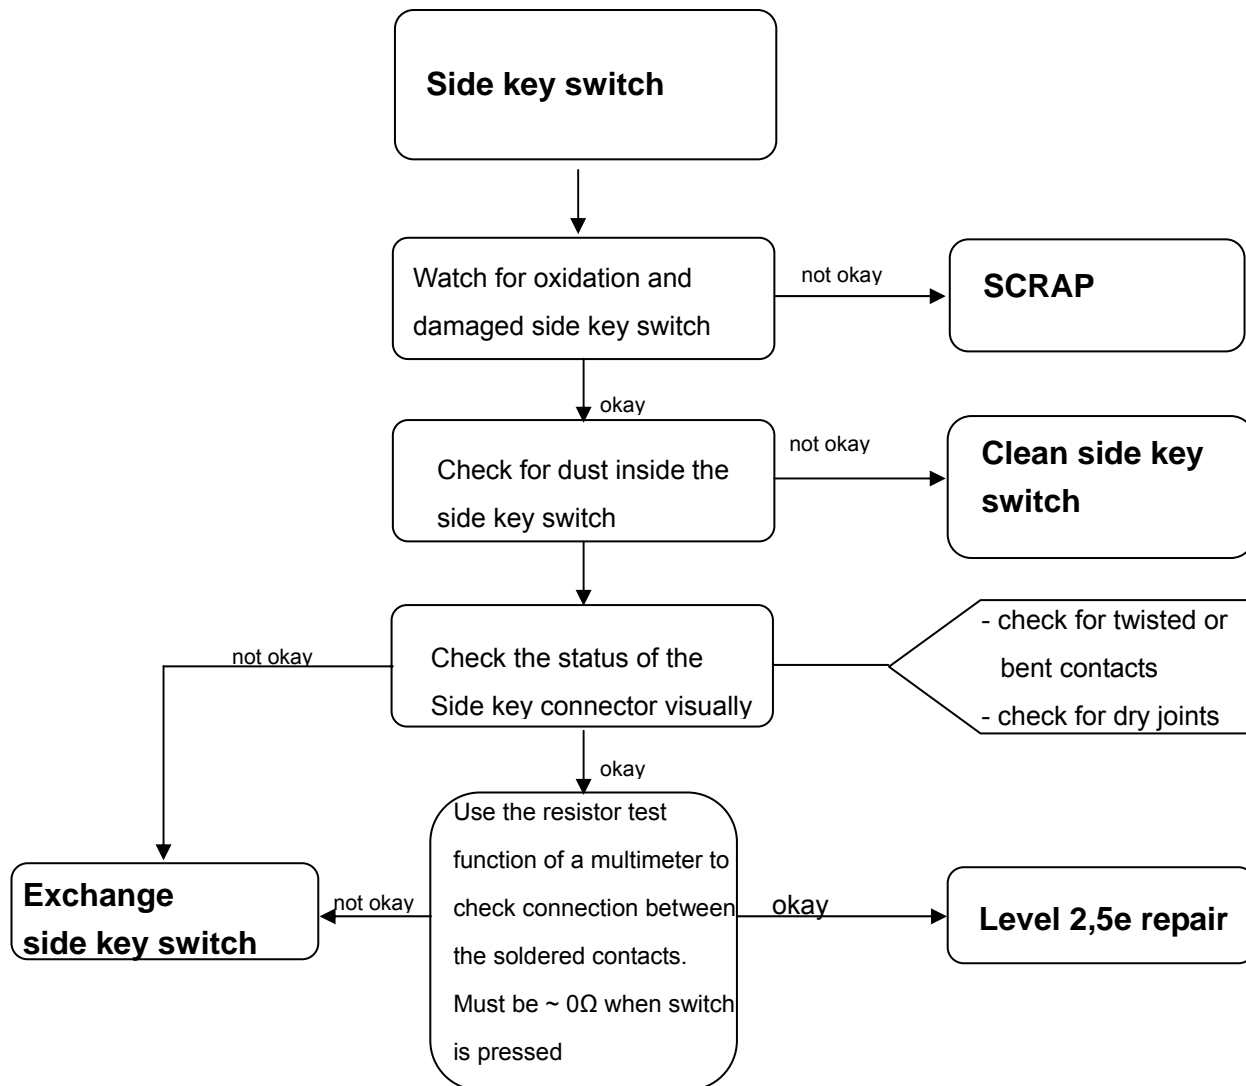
Side key switch

Watch for oxidation and damaged side key switch

not okay

SCRAP

okay

Check for dust inside the side key switch

not okay

Clean side key switch

not okay

Check the status of the Side key connector visually

- check for twisted or bent contacts
- check for dry joints

okay

Use the resistor test function of a multimeter to check connection between the soldered contacts. Must be ~ 0Ω when switch is pressed

not okay

Exchange side key switch

okay

Level 2,5e repair